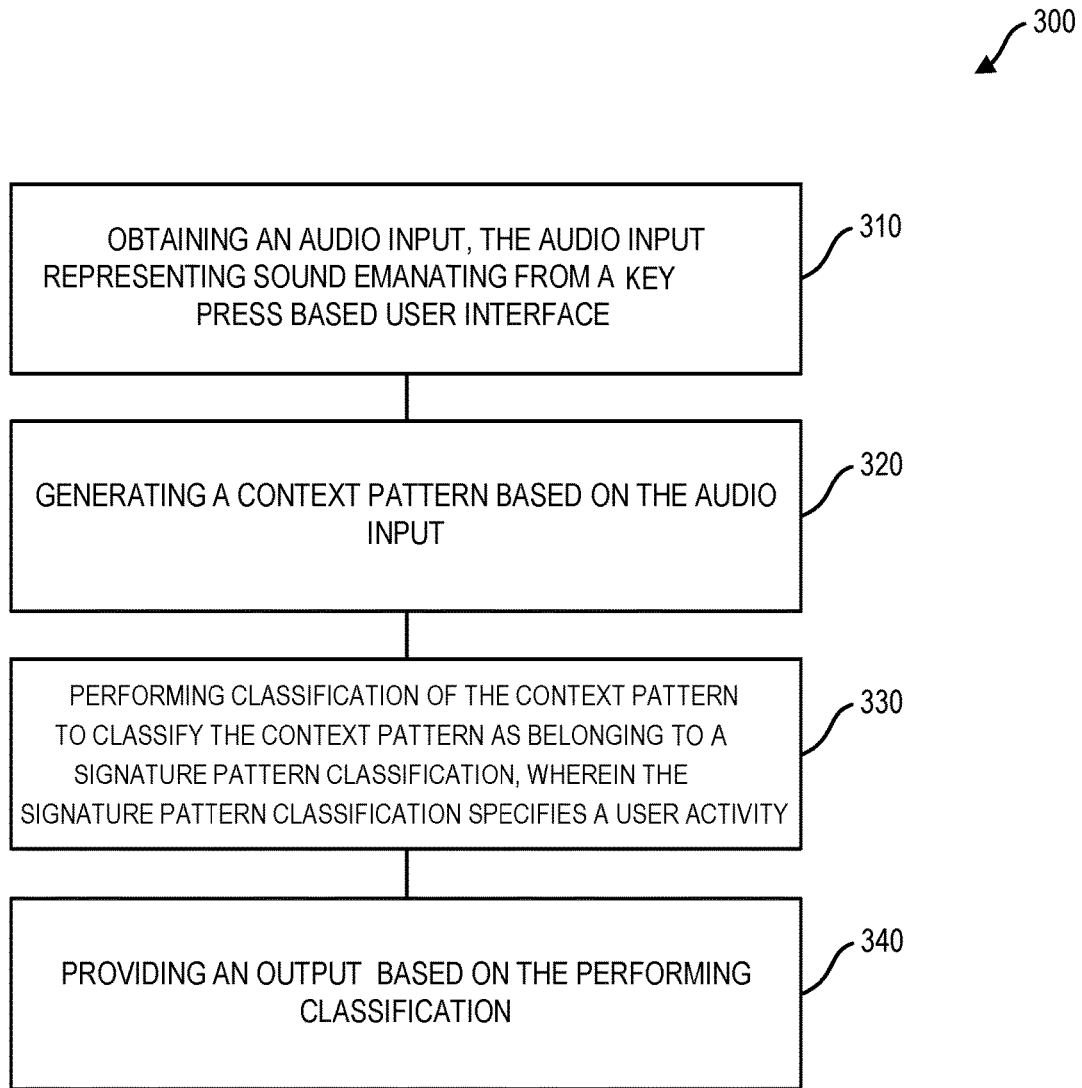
300

OBTAINING AN AUDIO INPUT, THE AUDIO INPUT REPRESENTING SOUND EMANATING FROM A KEY PRESS BASED USER INTERFACE

310

GENERATING A CONTEXT PATTERN BASED ON THE AUDIO INPUT

320

PERFORMING CLASSIFICATION OF THE CONTEXT PATTERN TO CLASSIFY THE CONTEXT PATTERN AS BELONGING TO A SIGNATURE PATTERN CLASSIFICATION, WHEREIN THE SIGNATURE PATTERN CLASSIFICATION SPECIFIES A USER ACTIVITY

330

PROVIDING AN OUTPUT BASED ON THE PERFORMING CLASSIFICATION

340